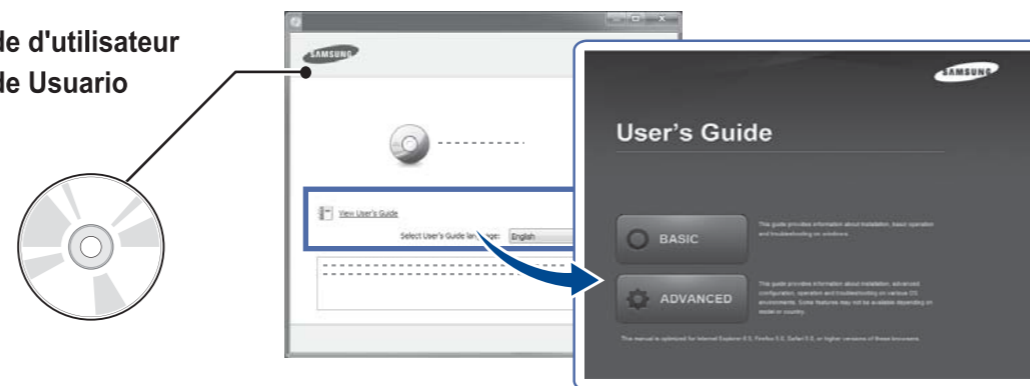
de d'utilisateur
de Usuario

SAMSUNG

View User's Guide

Select User's Guide lan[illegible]age: English

SAMSUNG

User's Guide

BASIC

This guide provides information about installation, basic operation and troubleshooting on windows.

ADVANCED

This guide provides information about installation, advanced configuration, operation and troubleshooting on various OS environments. Some features may not be available depending on model or country.

This manual is optimized for Internet Explorer 6.0, Firefox 3.0, Safari 3.0, or higher versions of these browsers.